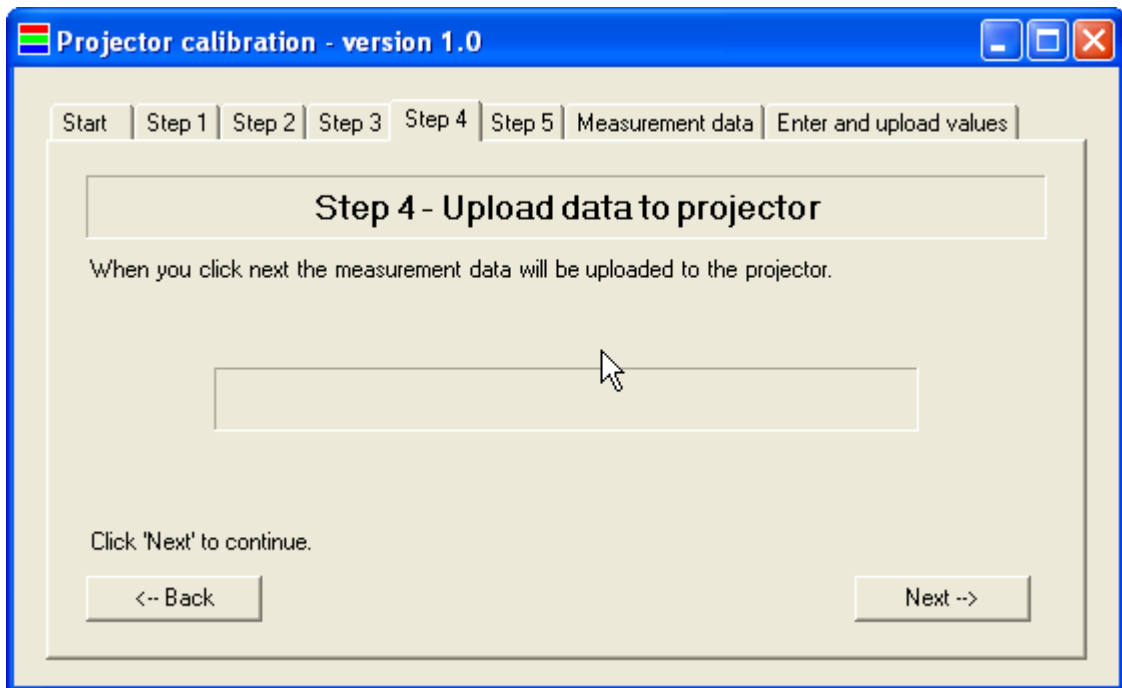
Projector calibration - version 1.0

Start | Step 1 | Step 2 | Step 3 | Step 4 | Step 5 | Measurement data | Enter and upload values

Step 4 - Upload data to projector

When you click next the measurement data will be uploaded to the projector.

Click 'Next' to continue.

<-- Back

Next -->